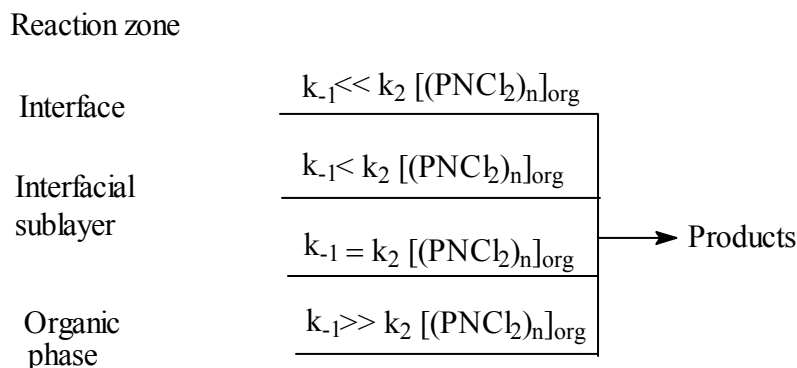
Reaction zone

Interface

Interfacial sublayer

Organic phase

$k_{-1} << k_2 [(PNCl_2)_n]_{org}$

$k_{-1} < k_2 [(PNCl_2)_n]_{org}$

$k_{-1} = k_2 [(PNCl_2)_n]_{org}$

$k_{-1} >> k_2 [(PNCl_2)_n]_{org}$

Products